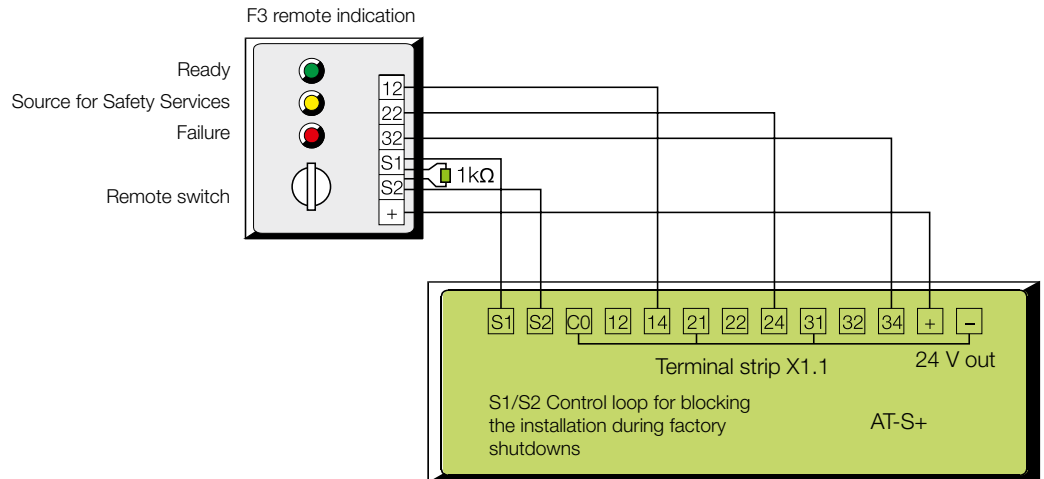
F3 remote indication

Ready
Source for Safety Services
Failure
Remote switch

12
22
32
S1
S2
+

1kΩ

S1 S2 C0 12 14 21 22 24 31 32 34 + –

Terminal strip X1.1

24 V out

S1/S2 Control loop for blocking the installation during factory shutdowns

AT-S+